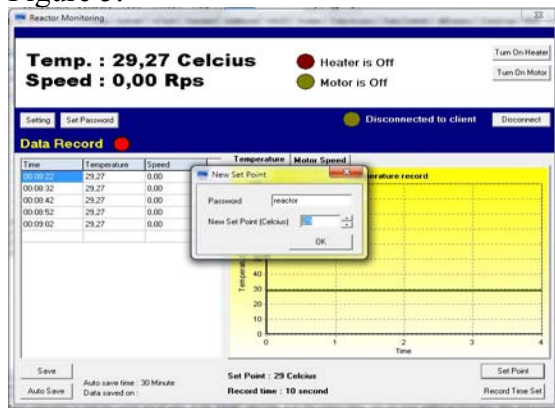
Figure 6.

Reactor Monitoring

Temp. : 29,27 Celcius
Speed : 0,00 Rps

Heater is Off
Motor is Off

Turn On Heater
Turn On Motor

Setting
Set Password

Disconnected to client
Disconnect

Data Record

| Time | Temperature | Speed |
|---|---|---|
| 00:08:22 | 29,27 | 0,00 |
| 00:08:32 | 29,27 | 0,00 |
| 00:08:42 | 29,27 | 0,00 |
| 00:08:52 | 29,27 | 0,00 |
| 00:09:02 | 29,27 | 0,00 |

Temperature
Motor Speed

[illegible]erature record

New Set Point
Password reactor
New Set Point (Celcius) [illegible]
OK

Temperat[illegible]
40
30
20
10
0
0
1
2
3
4
Time

Save
Auto Save
Auto save time : 30 Minute
Data saved on :

Set Point : 29 Celcius
Record time : 10 second

Set Point
Record Time Set